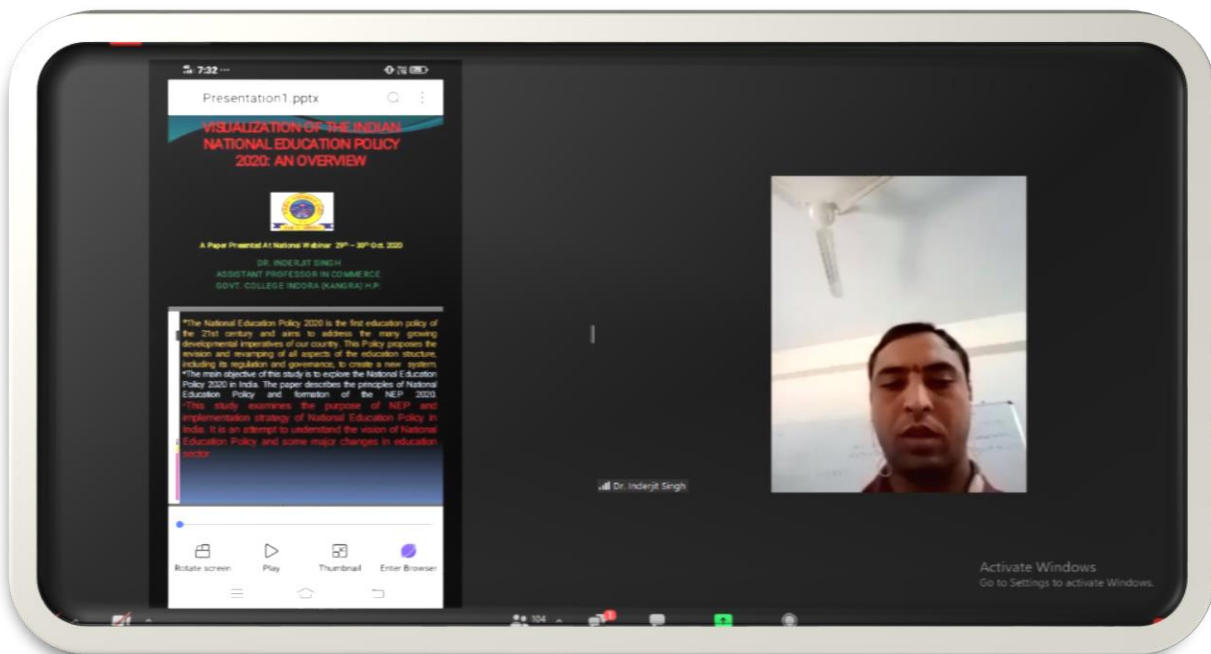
7:32 ···

Presentation1.pptx

VISUALIZATION OF THE INDIAN NATIONAL EDUCATION POLICY 2020: AN OVERVIEW

A Paper Presented At National Webinar 29th – 30th Oct. 2020

DR. INDERJIT SINGH
ASSISTANT PROFESSOR IN COMMERCE
GOVT. COLLEGE INDORA (KANGRA) H.P.

*The National Education Policy 2020 is the first education policy of the 21st century and aims to address the many growing developmental imperatives of our country. This Policy proposes the revision and revamping of all aspects of the education structure, including its regulation and governance, to create a new system.
*The main objective of this study is to explore the National Education Policy 2020 in India. The paper describes the principles of National Education Policy and formation of the NEP 2020.
*This study examines the purpose of NEP and implementation strategy of National Education Policy in India. It is an attempt to understand the vision of National Education Policy and some major changes in education sector.

Rotate screen Play Thumbnail Enter Browser

Dr. Inderjit Singh

Activate Windows
Go to Settings to activate Windows.

104